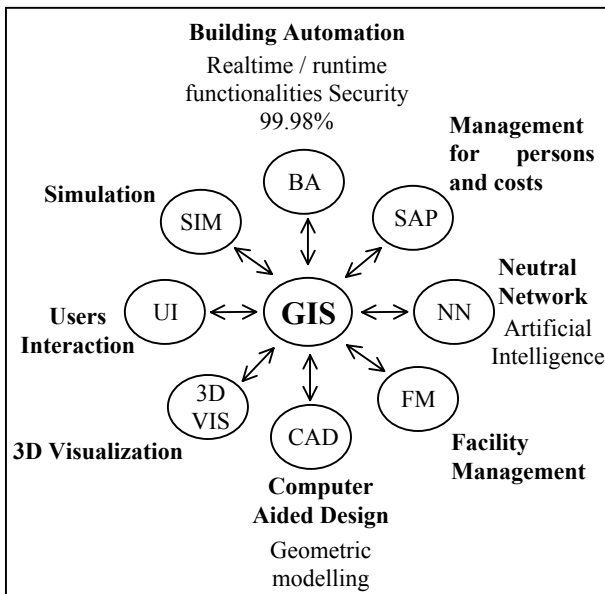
Building Automation
Realtime / runtime functionalities Security 99.98%

Management for persons and costs

Simulation

BA

SIM

SAP

Neutral Network
Artificial Intelligence

Users Interaction

UI

GIS

NN

3D VIS

CAD

FM

3D Visualization

Facility Management

Computer Aided Design
Geometric modelling